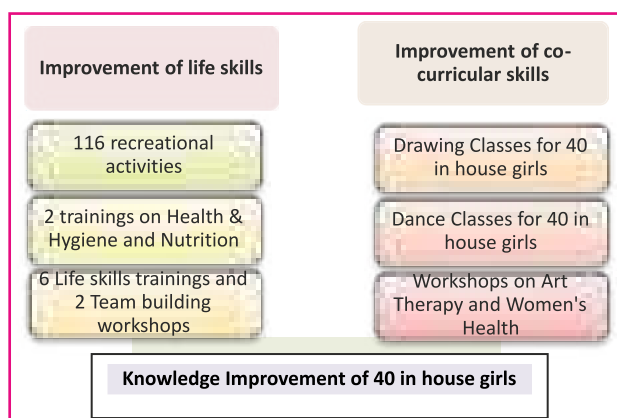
Improvement of life skills

116 recreational activities

2 trainings on Health & Hygiene and Nutrition

6 Life skills trainings and 2 Team building workshops

Improvement of co-curricular skills

Drawing Classes for 40 in house girls

Dance Classes for 40 in house girls

Workshops on Art Therapy and Women's Health

Knowledge Improvement of 40 in house girls